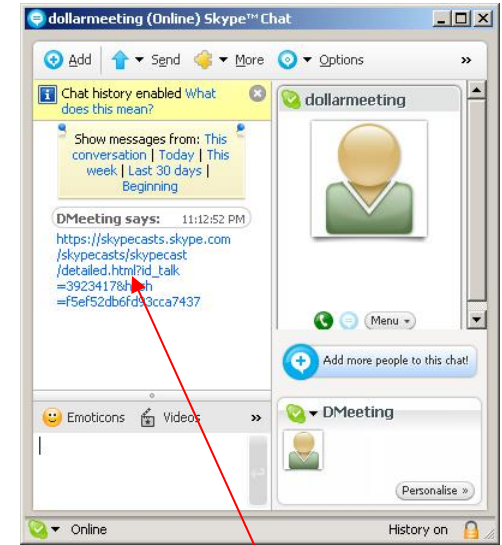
dollarmeeting (Online) Skype™ Chat

Add Send More Options »

Chat history enabled What does this mean?

Show messages from: This conversation | Today | This week | Last 30 days | Beginning

DMeeting says: 11:12:52 PM

https://skypecasts.skype.com/skypecasts/skypecast/detailed.html?id_talk=3923417&h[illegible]h=f5ef52db6fd93cca7437

dollarmeeting

Menu

Add more people to this chat!

Emoticons Videos »

DMeeting

Personalise »

Online History on